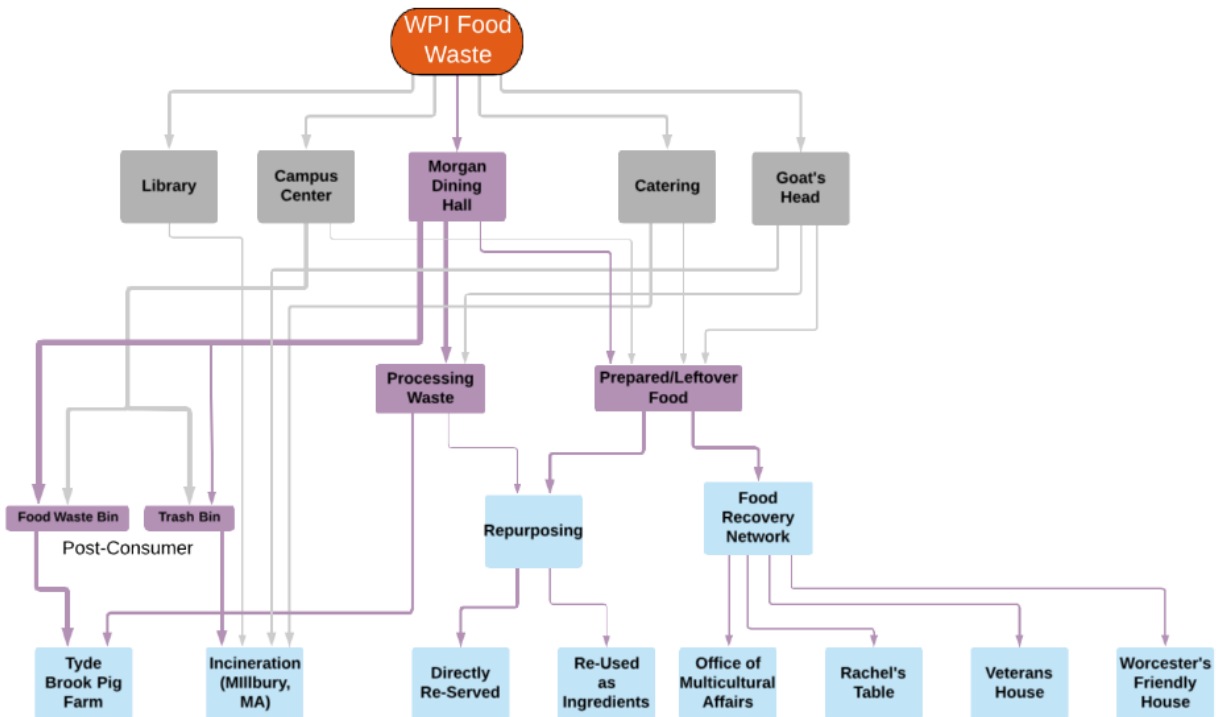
WPI Food Waste

Library

Campus Center

Morgan Dining Hall

Catering

Goat's Head

Processing Waste

Prepared/Leftover Food

Food Waste Bin

Trash Bin

Post-Consumer

Repurposing

Food Recovery Network

Tyde Brook Pig Farm

Incineration (Millbury, MA)

Directly Re-Served

Re-Used as Ingredients

Office of Multicultural Affairs

Rachel's Table

Veterans House

Worcester's Friendly House